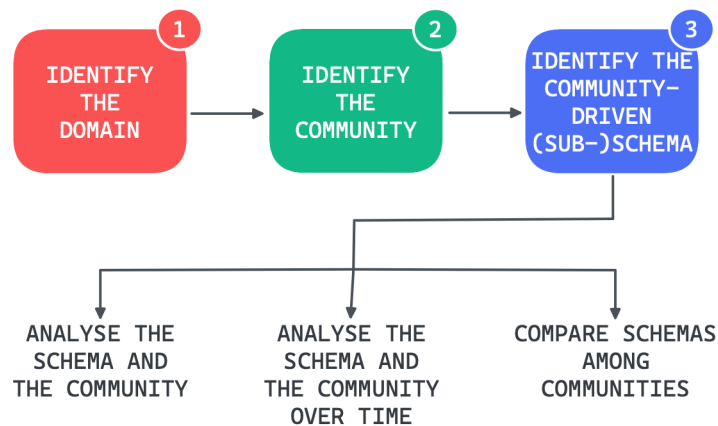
1
IDENTIFY THE DOMAIN

2
IDENTIFY THE COMMUNITY

3
IDENTIFY THE COMMUNITY-DRIVEN (SUB-)SCHEMA

ANALYSE THE SCHEMA AND THE COMMUNITY

ANALYSE THE SCHEMA AND THE COMMUNITY OVER TIME

COMPARE SCHEMAS AMONG COMMUNITIES